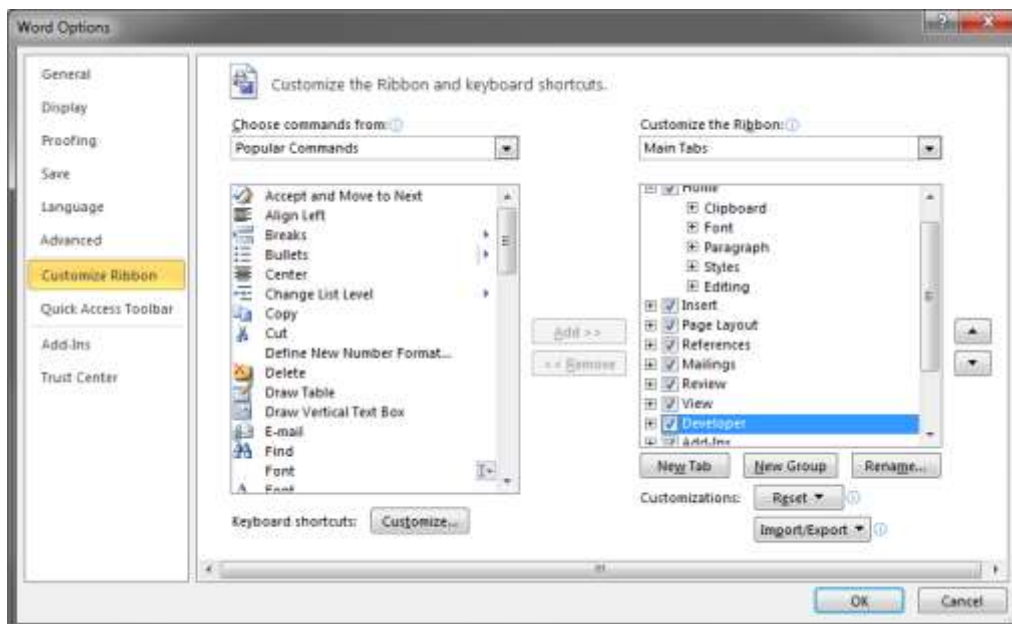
Word Options

General
Display
Proofing
Save
Language
Advanced
Customize Ribbon
Quick Access Toolbar
Add-Ins
Trust Center

Customize the Ribbon and keyboard shortcuts.

Choose commands from:
Popular Commands

Accept and Move to Next
Align Left
Breaks
Bullets
Center
Change List Level
Copy
Cut
Define New Number Format...
Delete
Draw Table
Draw Vertical Text Box
E-mail
Find
Font
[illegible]

Add >>
<< Remove

Customize the Ribbon:
Main Tabs

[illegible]
Clipboard
Font
Paragraph
Styles
Editing
Insert
Page Layout
References
Mailings
Review
View
Developer
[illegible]

New Tab
New Group
Rename...

Customizations:
Reset ▼
Import/Export ▼

Keyboard shortcuts:
Customize...

OK
Cancel